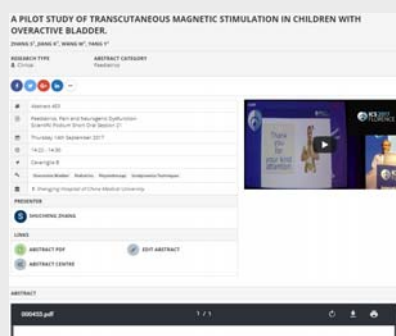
A PILOT STUDY OF TRANSCUTANEOUS MAGNETIC STIMULATION IN CHILDREN WITH OVERACTIVE BLADDER.

ZHANG S¹, JIANG K¹, WANG W¹, YANG Y¹

RESEARCH TYPE
Clinical

ABSTRACT CATEGORY
Paediatrics

Abstract 455

Paediatrics, Pain and Neurogenic Dysfunction
Scientific Podium Short Oral Session 21

Thursday 14th September 2017

14:22 - 14:30

Cavaniglia B

Overactive Bladder Pediatrics Physiotherapy Urodynamics Techniques

1. Shengjing Hospital of China Medical University

PRESENTER

SHUCHANG ZHANG

LINKS

ABSTRACT PDF

EDIT ABSTRACT

ABSTRACT CENTRE

Thank you for your kind attention

ICS 2017 FLORENCE

ABSTRACT

000455.pdf

1 / 1